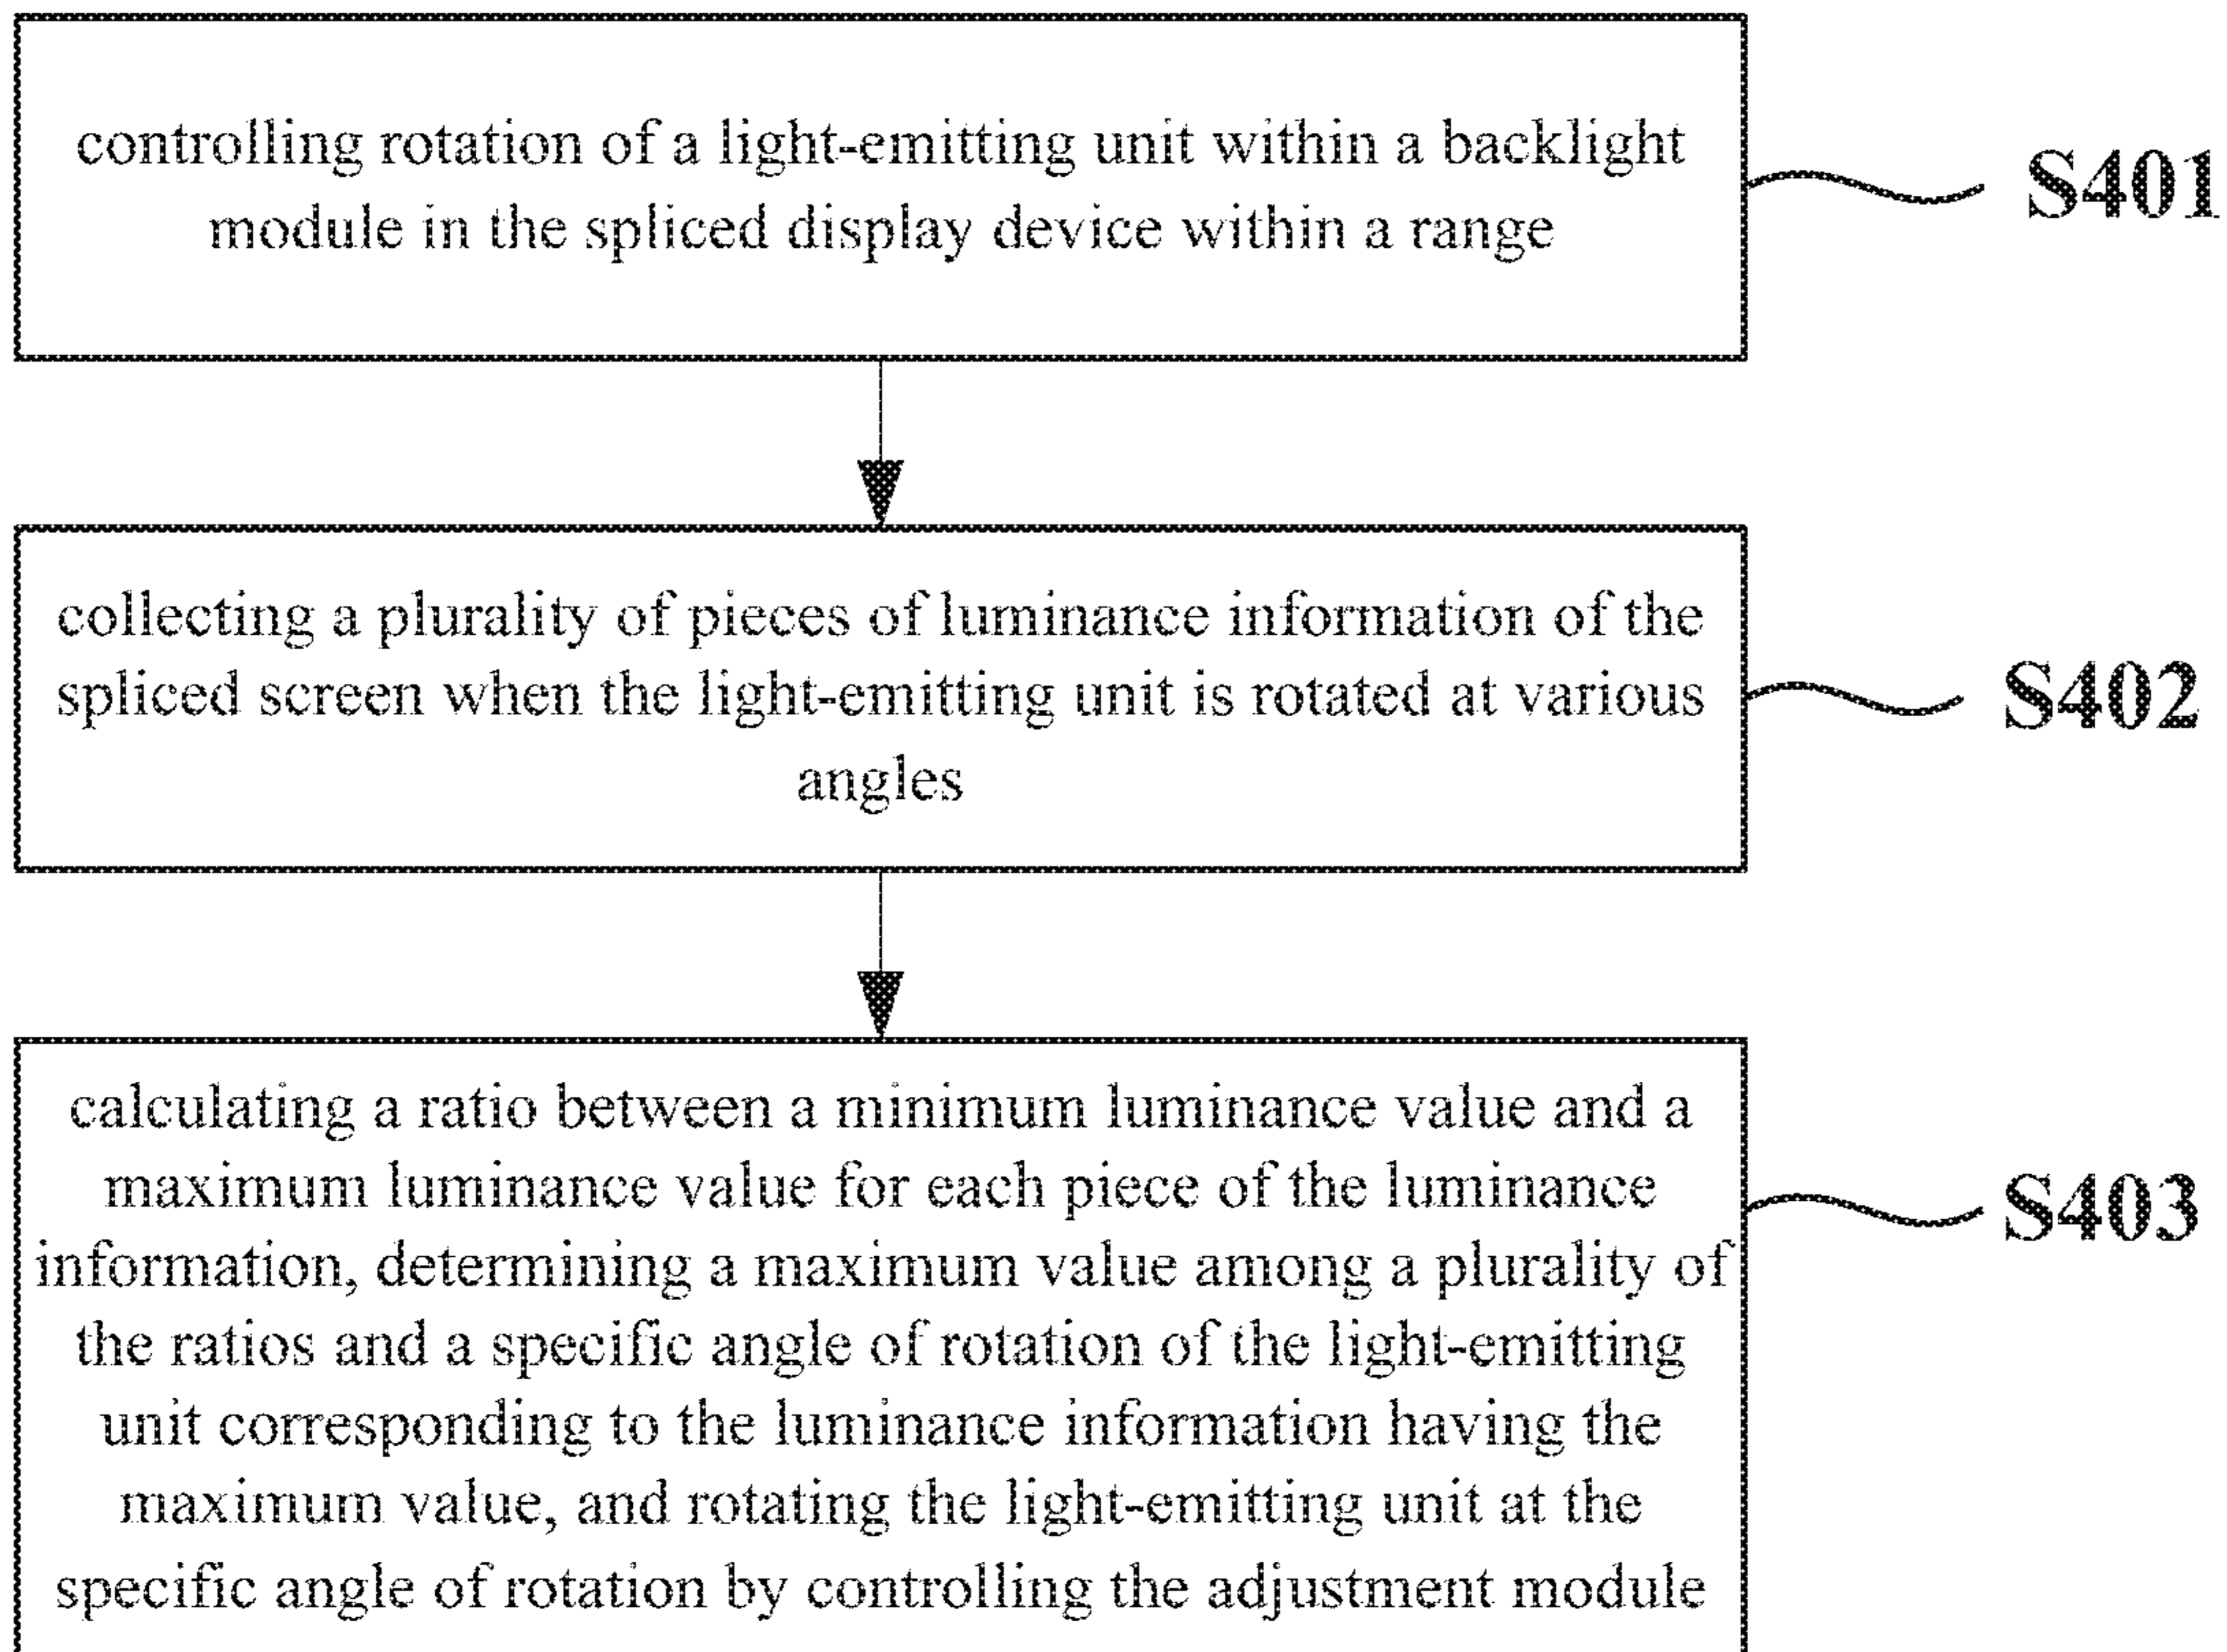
controlling rotation of a light-emitting unit within a backlight module in the spliced display device within a range

S401

collecting a plurality of pieces of luminance information of the spliced screen when the light-emitting unit is rotated at various angles

S402

calculating a ratio between a minimum luminance value and a maximum luminance value for each piece of the luminance information, determining a maximum value among a plurality of the ratios and a specific angle of rotation of the light-emitting unit corresponding to the luminance information having the maximum value, and rotating the light-emitting unit at the specific angle of rotation by controlling the adjustment module

S403